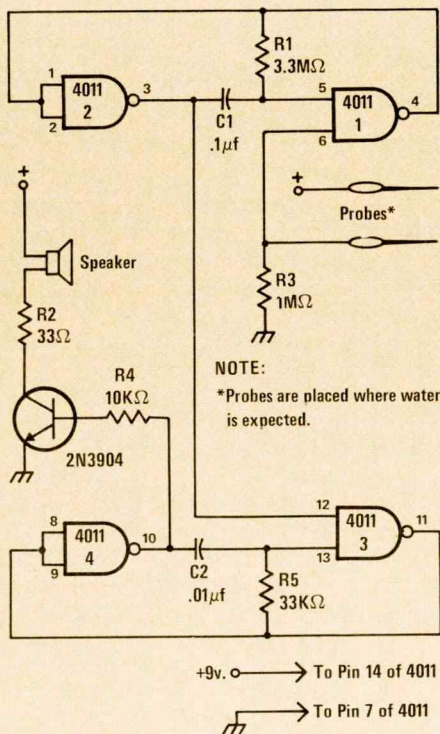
R1
3.3MΩ

1
4011
2
2
3

C1
.1$\mu$f

5
4011
1
6
4

+

Probes*

Speaker

R3
1MΩ

R2
33Ω

NOTE:
*Probes are placed where water is expected.

R4
10KΩ

2N3904

8
4011
4
9
10

C2
.01$\mu$f

12
4011
3
13
11

R5
33KΩ

+9v. ⟶ To Pin 14 of 4011

⟶ To Pin 7 of 4011